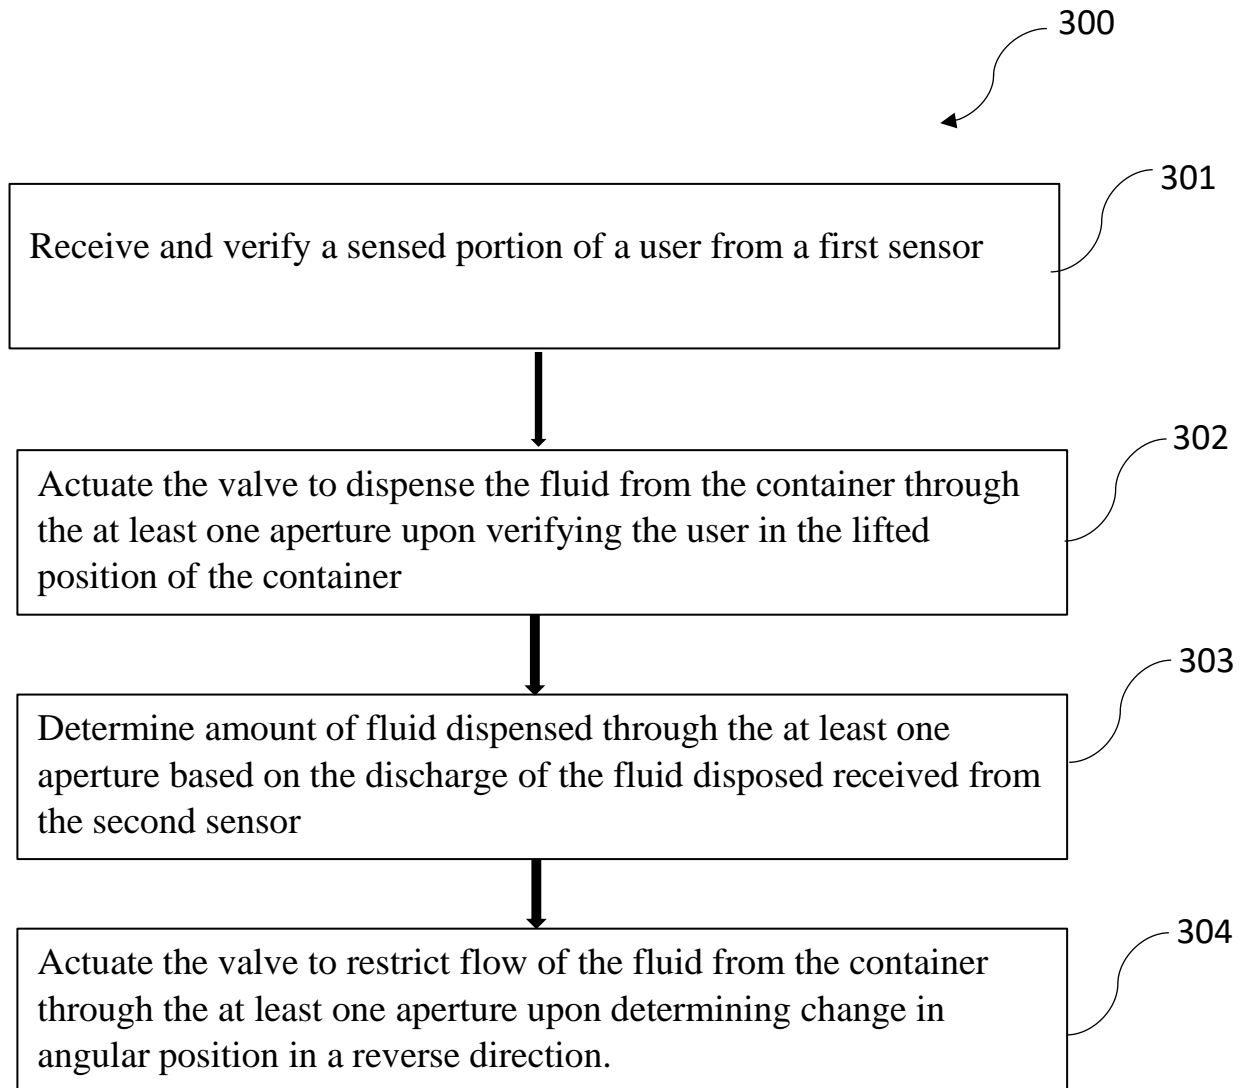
300

301

Receive and verify a sensed portion of a user from a first sensor

302

Actuate the valve to dispense the fluid from the container through the at least one aperture upon verifying the user in the lifted position of the container

303

Determine amount of fluid dispensed through the at least one aperture based on the discharge of the fluid disposed received from the second sensor

304

Actuate the valve to restrict flow of the fluid from the container through the at least one aperture upon determining change in angular position in a reverse direction.